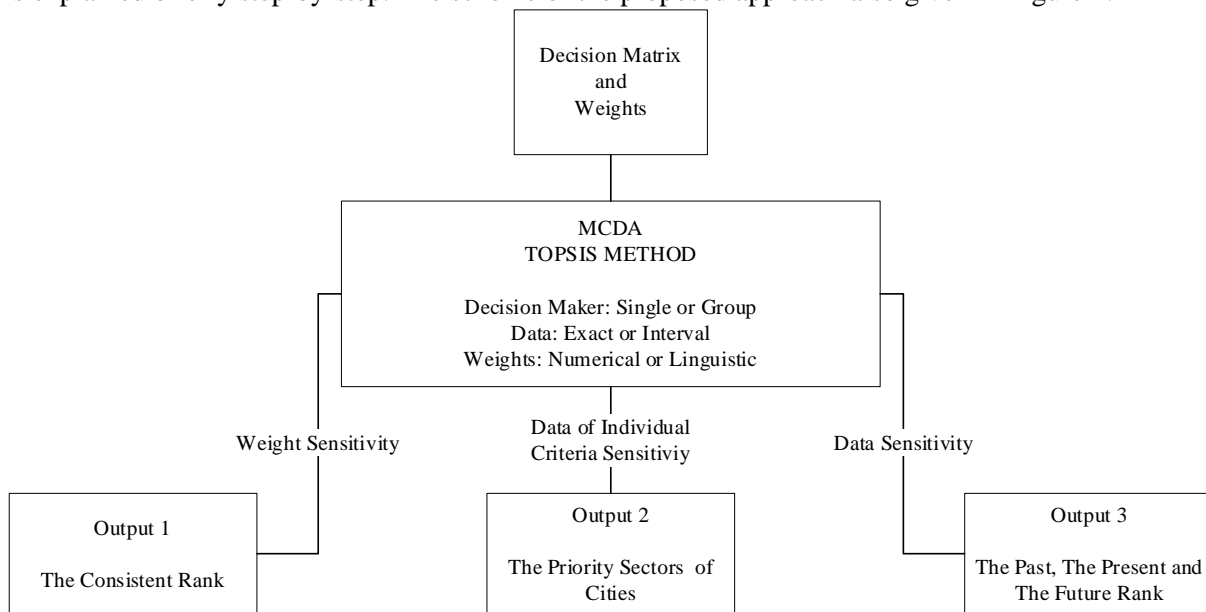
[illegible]

Decision Matrix and Weights

MCDA
TOPSIS METHOD

Decision Maker: Single or Group
Data: Exact or Interval
Weights: Numerical or Linguistic

Weight Sensitivity

Data of Individual Criteria Sensitiviy

Data Sensitivity

Output 1

The Consistent Rank

Output 2

The Priority Sectors of Cities

Output 3

The Past, The Present and The Future Rank